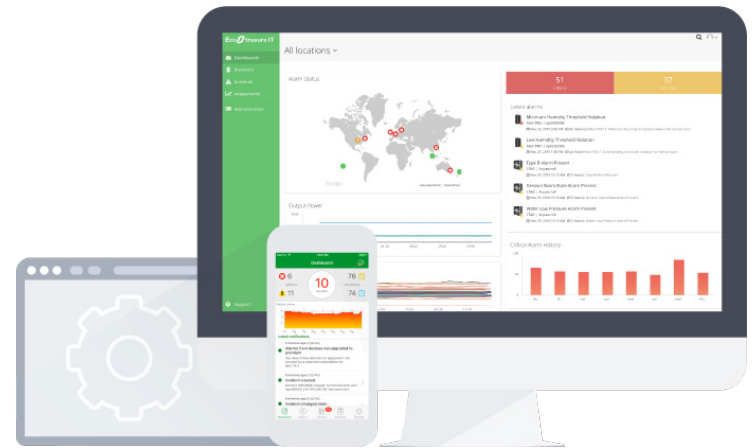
EcoStruxure IT

Dashboard
Inventory
Incidents
Assessments
Administration
Support

All locations

Alarm Status

51
37

Latest alarms
Minimum Humidity Threshold Violation
Low Humidity Threshold Violation
Type B Alarm Present
General Alarm State Alarm Present
Water Low Pressure Alarm Present

Output Power

Critical Alarm History

Dashboard
10
76
74

Latest notifications
Incident created
Incident created